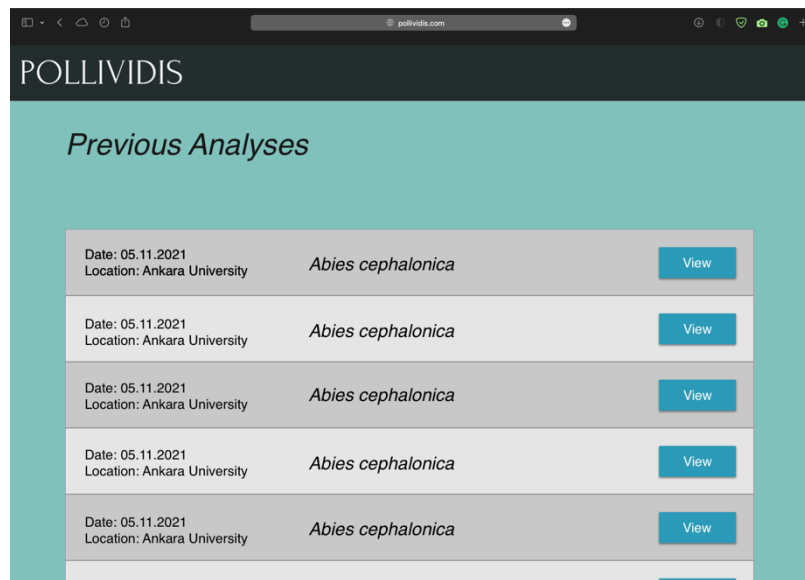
pollividis.com

POLLIVIDIS

Previous Analyses

Date: 05.11.2021
Location: Ankara University
Abies cephalonica
View

Date: 05.11.2021
Location: Ankara University
Abies cephalonica
View

Date: 05.11.2021
Location: Ankara University
Abies cephalonica
View

Date: 05.11.2021
Location: Ankara University
Abies cephalonica
View

Date: 05.11.2021
Location: Ankara University
Abies cephalonica
View